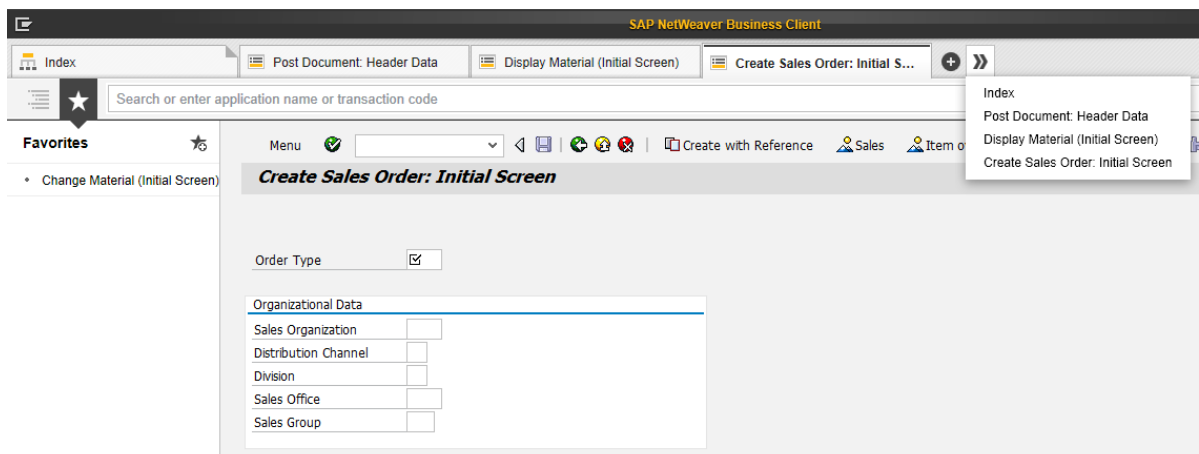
SAP NetWeaver Business Client

Index

Post Document: Header Data

Display Material (Initial Screen)

Create Sales Order: Initial S...

Search or enter application name or transaction code

Index
Post Document: Header Data
Display Material (Initial Screen)
Create Sales Order: Initial Screen

Favorites

• Change Material (Initial Screen)

Menu

Create with Reference

Sales

Item o

Create Sales Order: Initial Screen

Order Type

Organizational Data

Sales Organization

Distribution Channel

Division

Sales Office

Sales Group